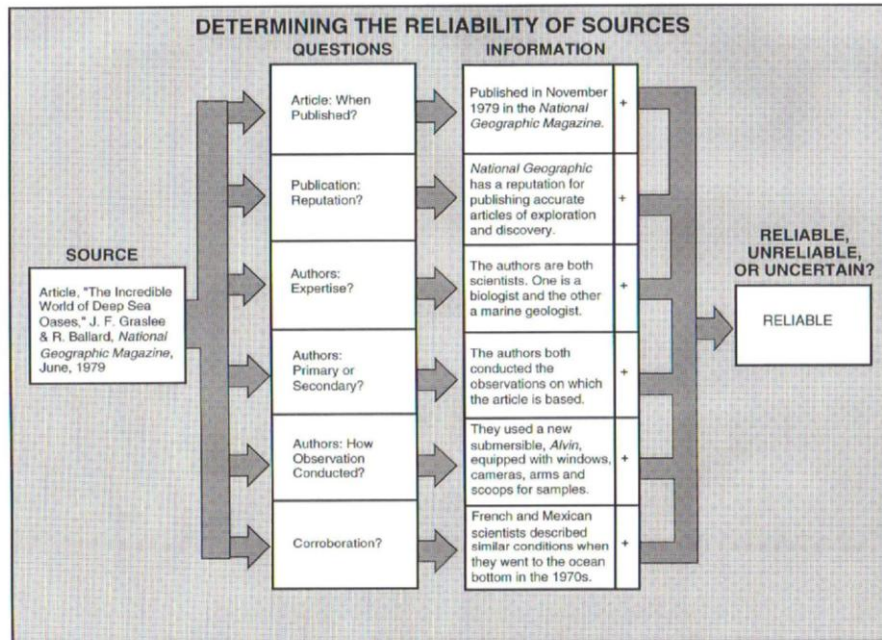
DETERMINING THE RELIABILITY OF SOURCES

QUESTIONS

INFORMATION

SOURCE

Article, "The Incredible World of Deep Sea Oases," J. F. Graslee & R. Ballard, National Geographic Magazine, June, 1979

Article: When Published?

Published in November 1979 in the National Geographic Magazine.

+

Publication: Reputation?

National Geographic has a reputation for publishing accurate articles of exploration and discovery.

+

Authors: Expertise?

The authors are both scientists. One is a biologist and the other a marine geologist.

+

Authors: Primary or Secondary?

The authors both conducted the observations on which the article is based.

+

Authors: How Observation Conducted?

They used a new submersible, Alvin, equipped with windows, cameras, arms and scoops for samples.

+

Corroboration?

French and Mexican scientists described similar conditions when they went to the ocean bottom in the 1970s.

+

RELIABLE, UNRELIABLE, OR UNCERTAIN?

RELIABLE